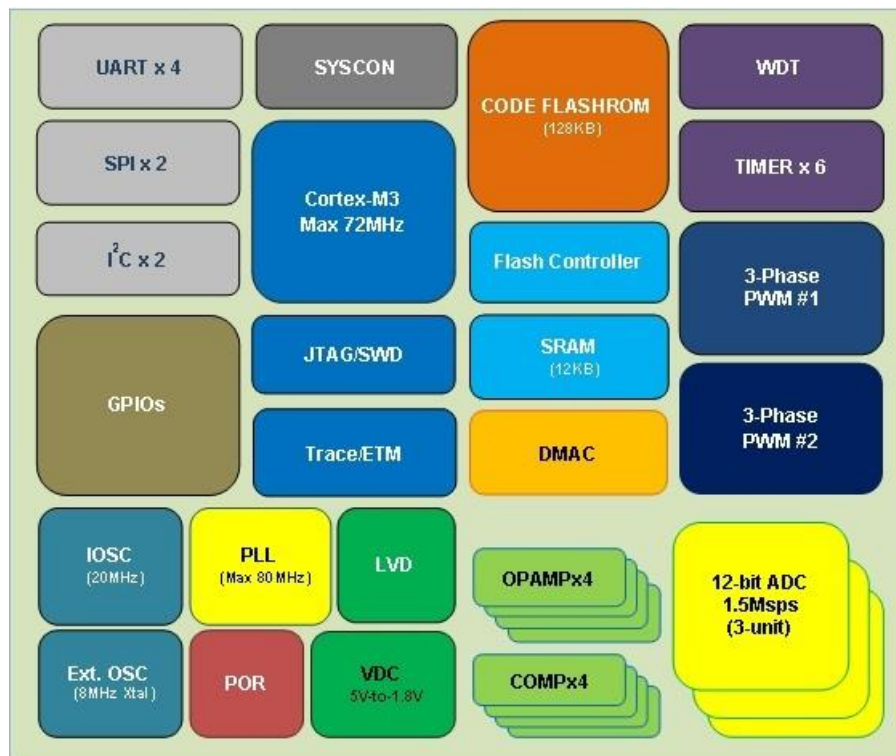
UART x 4

SYSCON

CODE FLASHROM
(128KB)

WDT

SPI x 2

Cortex-M3
Max 72MHz

TIMER x 6

$I^2C$ x 2

Flash Controller

3-Phase
PWM #1

GPIOs

JTAG/SWD

SRAM
(12KB)

3-Phase
PWM #2

Trace/ETM

DMAC

IOSC
(20MHz)

PLL
(Max 80 MHz)

LVD

OPAMPx4

12-bit ADC
1.5Msps
(3-unit)

Ext. OSC
(8MHz Xtal)

POR

VDC
5V-to-1.8V

COMPx4